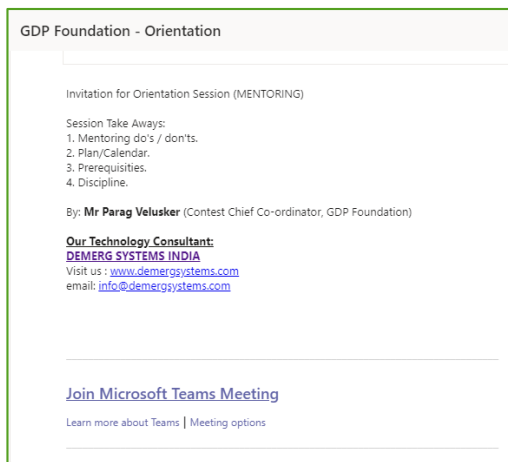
GDP Foundation - Orientation

Invitation for Orientation Session (MENTORING)

Session Take Aways:
1. Mentoring do's / don'ts.
2. Plan/Calendar.
3. Prerequisities.
4. Discipline.

By: **Mr Parag Velusker** (Contest Chief Co-ordinator, GDP Foundation)

**Our Technology Consultant:**
**DEMERG SYSTEMS INDIA**
Visit us : www.demergsystems.com
email: info@demergsystems.com

Join Microsoft Teams Meeting

Learn more about Teams | Meeting options